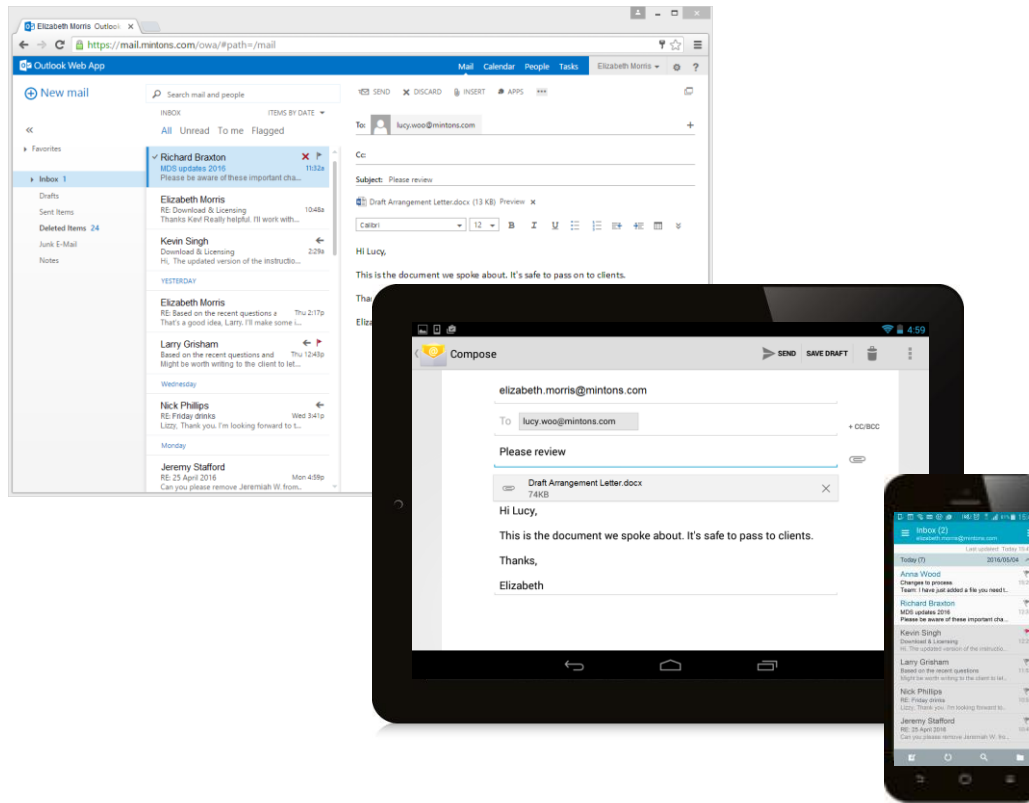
Elizabeth Morris Outlook ×

https://mail.mintons.com/owa/#path=/mail

Outlook Web App

Mail Calendar People Tasks Elizabeth Morris ?

New mail

Search mail and people

INBOX ITEMS BY DATE

All Unread To me Flagged

«

Favorites

Inbox 1
Drafts
Sent Items
Deleted Items 24
Junk E-Mail
Notes

Richard Braxton
MDS updates 2016 11:32a
Please be aware of these important cha...

Elizabeth Morris
RE: Download & Licensing 10:48a
Thanks Kev! Really helpful. I'll work with...

Kevin Singh
Download & Licensing 2:29a
Hi, The updated version of the instructio...

YESTERDAY

Elizabeth Morris
RE: Based on the recent questions a Thu 2:17p
That's a good idea, Larry. I'll make some i...

Larry Grisham
Based on the recent questions and Thu 12:43p
Might be worth writing to the client to let...

Wednesday

Nick Phillips
RE: Friday drinks Wed 3:41p
Lizzy, Thank you. I'm looking forward to t...

Monday

Jeremy Stafford
RE: 25 April 2016 Mon 4:59p
Can you please remove Jeremiah W. from...

SEND DISCARD INSERT APPS ...

To: lucy.woo@mintons.com

Cc:

Subject: Please review

Draft Arrangement Letter.docx (13 KB) Preview ×

Calibri 12 B I U

Hi Lucy,

This is the document we spoke about. It's safe to pass on to clients.

Tha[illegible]

Eliz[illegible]

4:59

Compose

SEND SAVE DRAFT

elizabeth.morris@mintons.com

To lucy.woo@mintons.com

+ CC/BCC

Please review

Draft Arrangement Letter.docx
74KB

Hi Lucy,

This is the document we spoke about. It's safe to pass to clients.

Thanks,

Elizabeth

Inbox (2)
elizabeth.morris@mintons.com

Last updated: Today 10:4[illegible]

Today (7) 2016/05/04

Anna Wood
Changes to process
Team: I have just added a file you need t...

Richard Braxton
MDS updates 2016
Please be aware of these important cha...

Kevin Singh
Download & Licensing
Hi, The updated version of the instructio...

Larry Grisham
Based on the recent questions
Might be worth writing to the client to let...

Nick Phillips
RE: Friday drinks
Lizzy, Thank you. I'm looking forward to...

Jeremy Stafford
RE: 25 April 2016
Can you please remove Jeremiah W. fro...